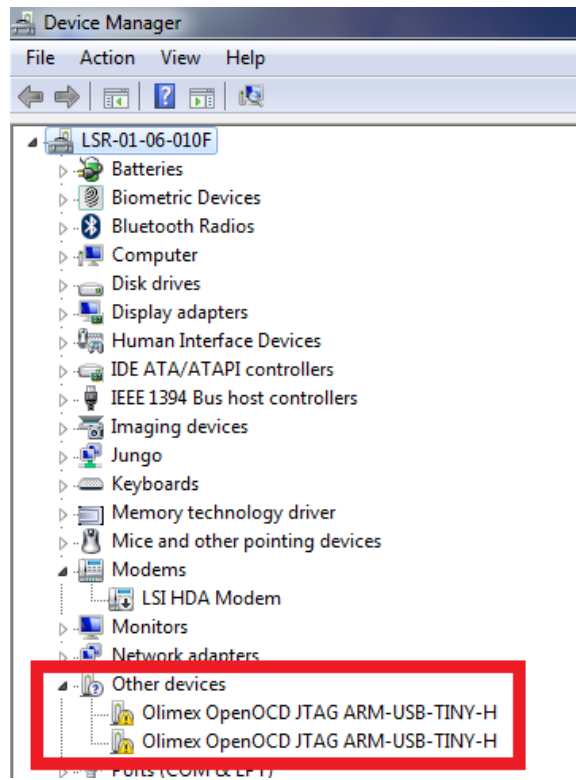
Device Manager
File Action View Help

LSR-01-06-010F
Batteries
Biometric Devices
Bluetooth Radios
Computer
Disk drives
Display adapters
Human Interface Devices
IDE ATA/ATAPI controllers
IEEE 1394 Bus host controllers
Imaging devices
Jungo
Keyboards
Memory technology driver
Mice and other pointing devices
Modems
LSI HDA Modem
Monitors
Network adapters
Other devices
Olimex OpenOCD JTAG ARM-USB-TINY-H
Olimex OpenOCD JTAG ARM-USB-TINY-H
Ports (COM & LPT)